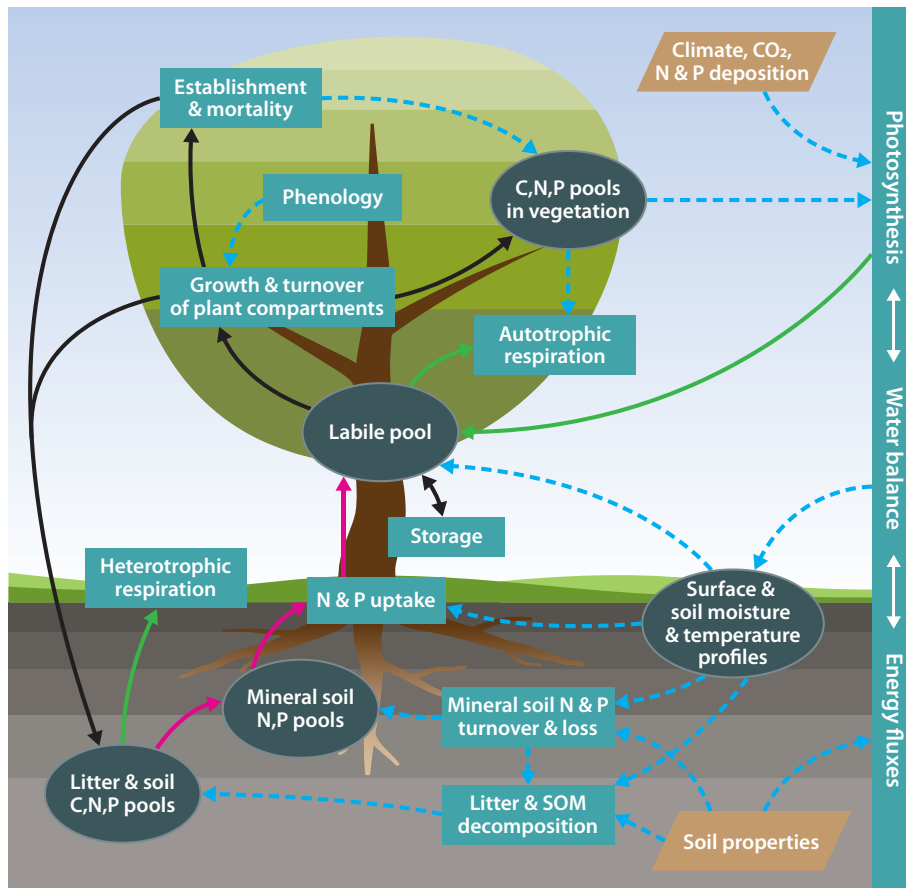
Establishment & mortality

Climate, $CO_2$, N & P deposition

Photosynthesis

Water balance

Energy fluxes

Phenology

C,N,P pools in vegetation

Growth & turnover of plant compartments

Autotrophic respiration

Labile pool

Storage

Heterotrophic respiration

N & P uptake

Surface & soil moisture & temperature profiles

Mineral soil N,P pools

Mineral soil N & P turnover & loss

Litter & soil C,N,P pools

Litter & SOM decomposition

Soil properties